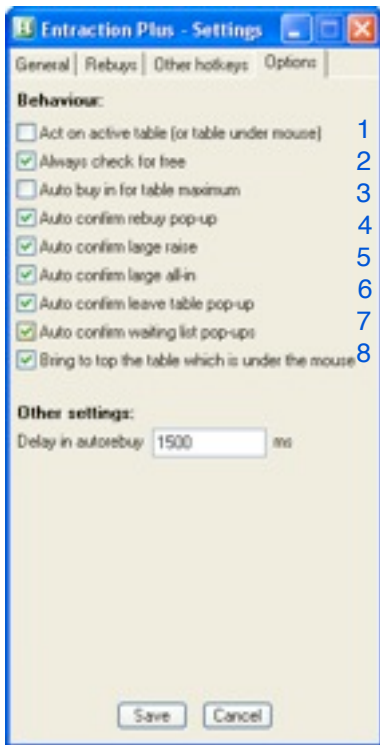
Entraction Plus - Settings

General | Rebuys | Other hotkeys | Options

Behaviour:

Act on active table (or table under mouse) 1

Always check for free 2

Auto buy in for table maximum 3

Auto confirm rebuy pop-up 4

Auto confirm large raise 5

Auto confirm large all-in 6

Auto confirm leave table pop-up 6

Auto confirm waiting list pop-ups 7

Bring to top the table which is under the mouse 8

Other settings:

Delay in autorebuy 1500 ms

Save Cancel